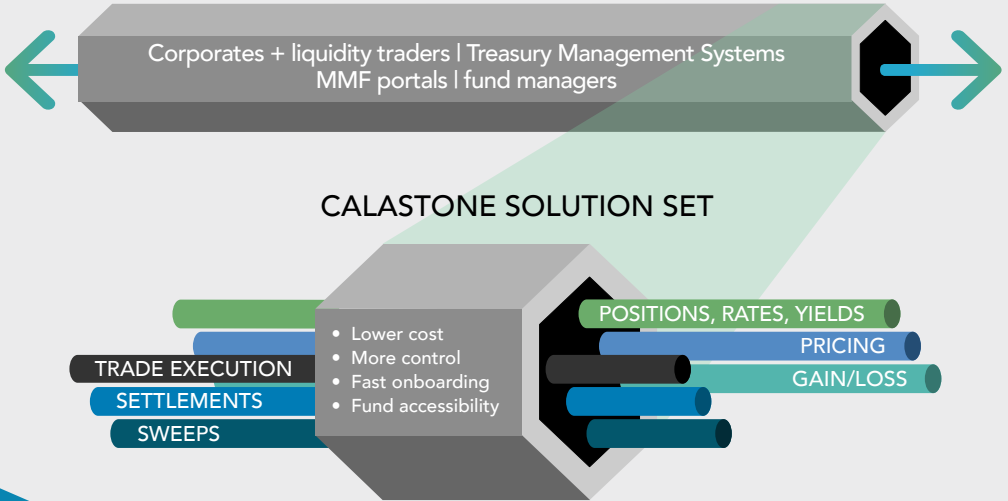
Corporates + liquidity traders | Treasury Management Systems
MMF portals | fund managers

CALASTONE SOLUTION SET

TRADE EXECUTION
SETTLEMENTS
SWEEPS

• Lower cost
• More control
• Fast onboarding
• Fund accessibility

POSITIONS, RATES, YIELDS
PRICING
GAIN/LOSS